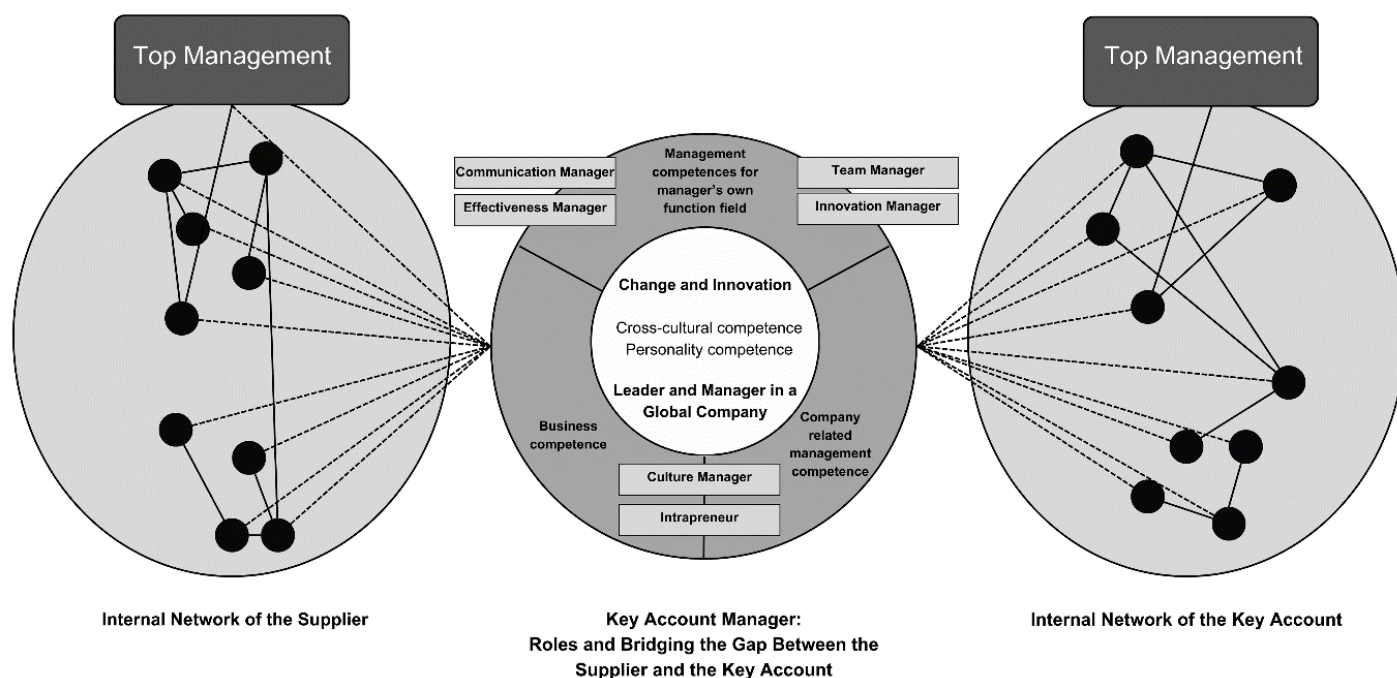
Top Management

Top Management

Communication Manager

Effectiveness Manager

Management competences for manager's own function field

Team Manager

Innovation Manager

Change and Innovation

Cross-cultural competence
Personality competence

Leader and Manager in a Global Company

Business competence

Company related management competence

Culture Manager

Intrapreneur

Internal Network of the Supplier

Key Account Manager:
Roles and Bridging the Gap Between the Supplier and the Key Account

Internal Network of the Key Account